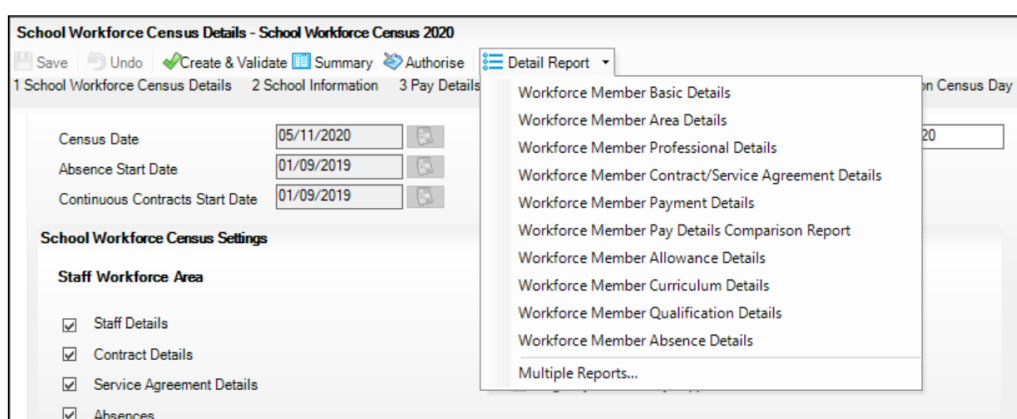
School Workforce Census Details - School Workforce Census 2020

Save Undo Create & Validate Summary Authorise Detail Report

1 School Workforce Census Details 2 School Information 3 Pay Details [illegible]n Census Day

Census Date 05/11/2020
Absence Start Date 01/09/2019
Continuous Contracts Start Date 01/09/2019

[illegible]20

School Workforce Census Settings

Staff Workforce Area

Staff Details
Contract Details
Service Agreement Details
Absences

Workforce Member Basic Details
Workforce Member Area Details
Workforce Member Professional Details
Workforce Member Contract/Service Agreement Details
Workforce Member Payment Details
Workforce Member Pay Details Comparison Report
Workforce Member Allowance Details
Workforce Member Curriculum Details
Workforce Member Qualification Details
Workforce Member Absence Details
Multiple Reports...